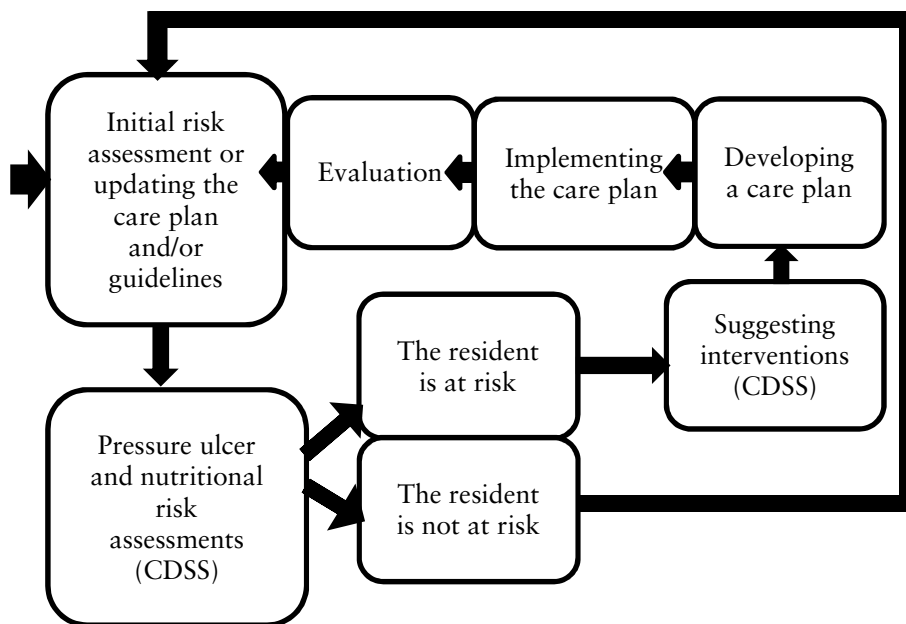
Initial risk assessment or updating the care plan and/or guidelines

Evaluation

Implementing the care plan

Developing a care plan

Pressure ulcer and nutritional risk assessments (CDSS)

The resident is at risk

Suggesting interventions (CDSS)

The resident is not at risk